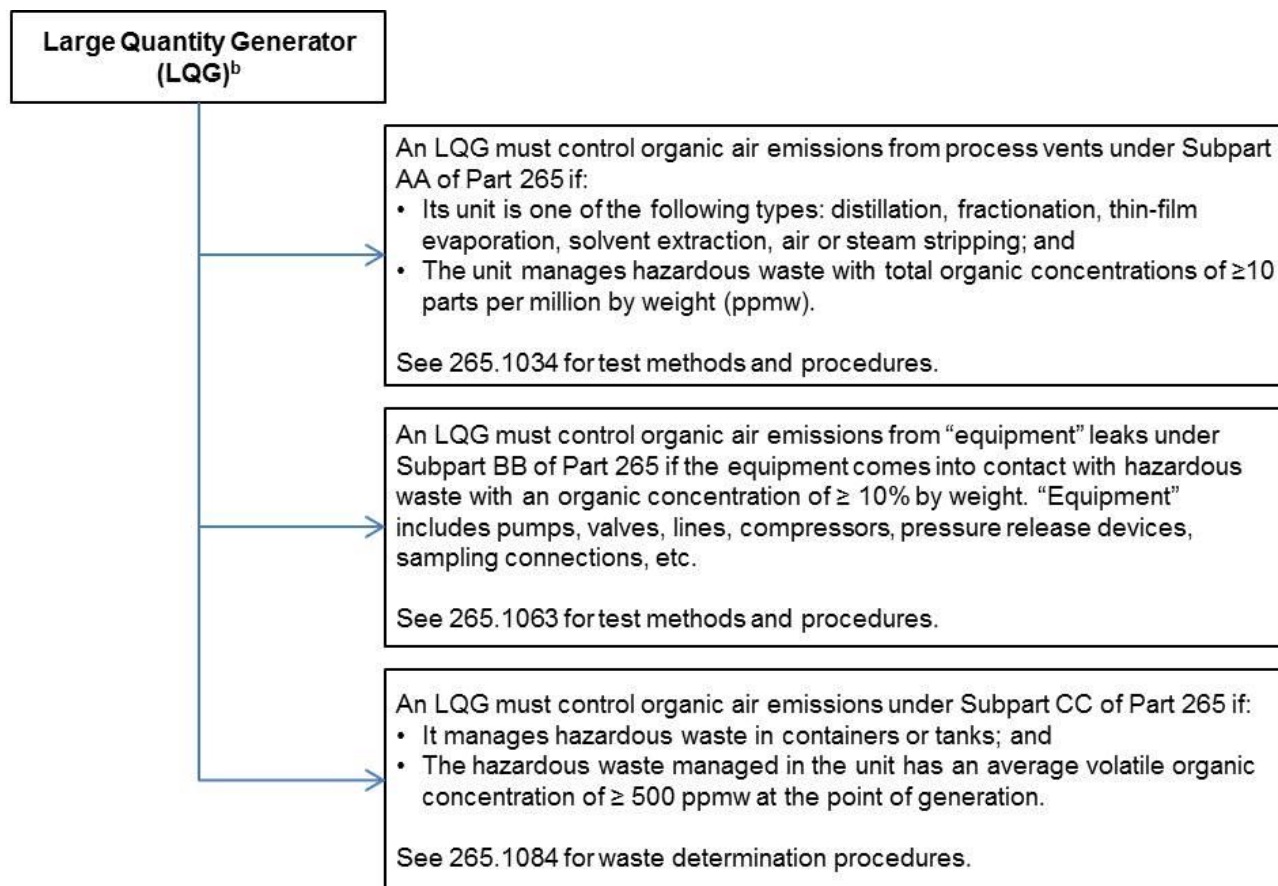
Large Quantity Generator (LQG)$^{b}$

An LQG must control organic air emissions from process vents under Subpart AA of Part 265 if:
• Its unit is one of the following types: distillation, fractionation, thin-film evaporation, solvent extraction, air or steam stripping; and
• The unit manages hazardous waste with total organic concentrations of ≥10 parts per million by weight (ppmw).

See 265.1034 for test methods and procedures.

An LQG must control organic air emissions from "equipment" leaks under Subpart BB of Part 265 if the equipment comes into contact with hazardous waste with an organic concentration of ≥ 10% by weight. "Equipment" includes pumps, valves, lines, compressors, pressure release devices, sampling connections, etc.

See 265.1063 for test methods and procedures.

An LQG must control organic air emissions under Subpart CC of Part 265 if:
• It manages hazardous waste in containers or tanks; and
• The hazardous waste managed in the unit has an average volatile organic concentration of ≥ 500 ppmw at the point of generation.

See 265.1084 for waste determination procedures.